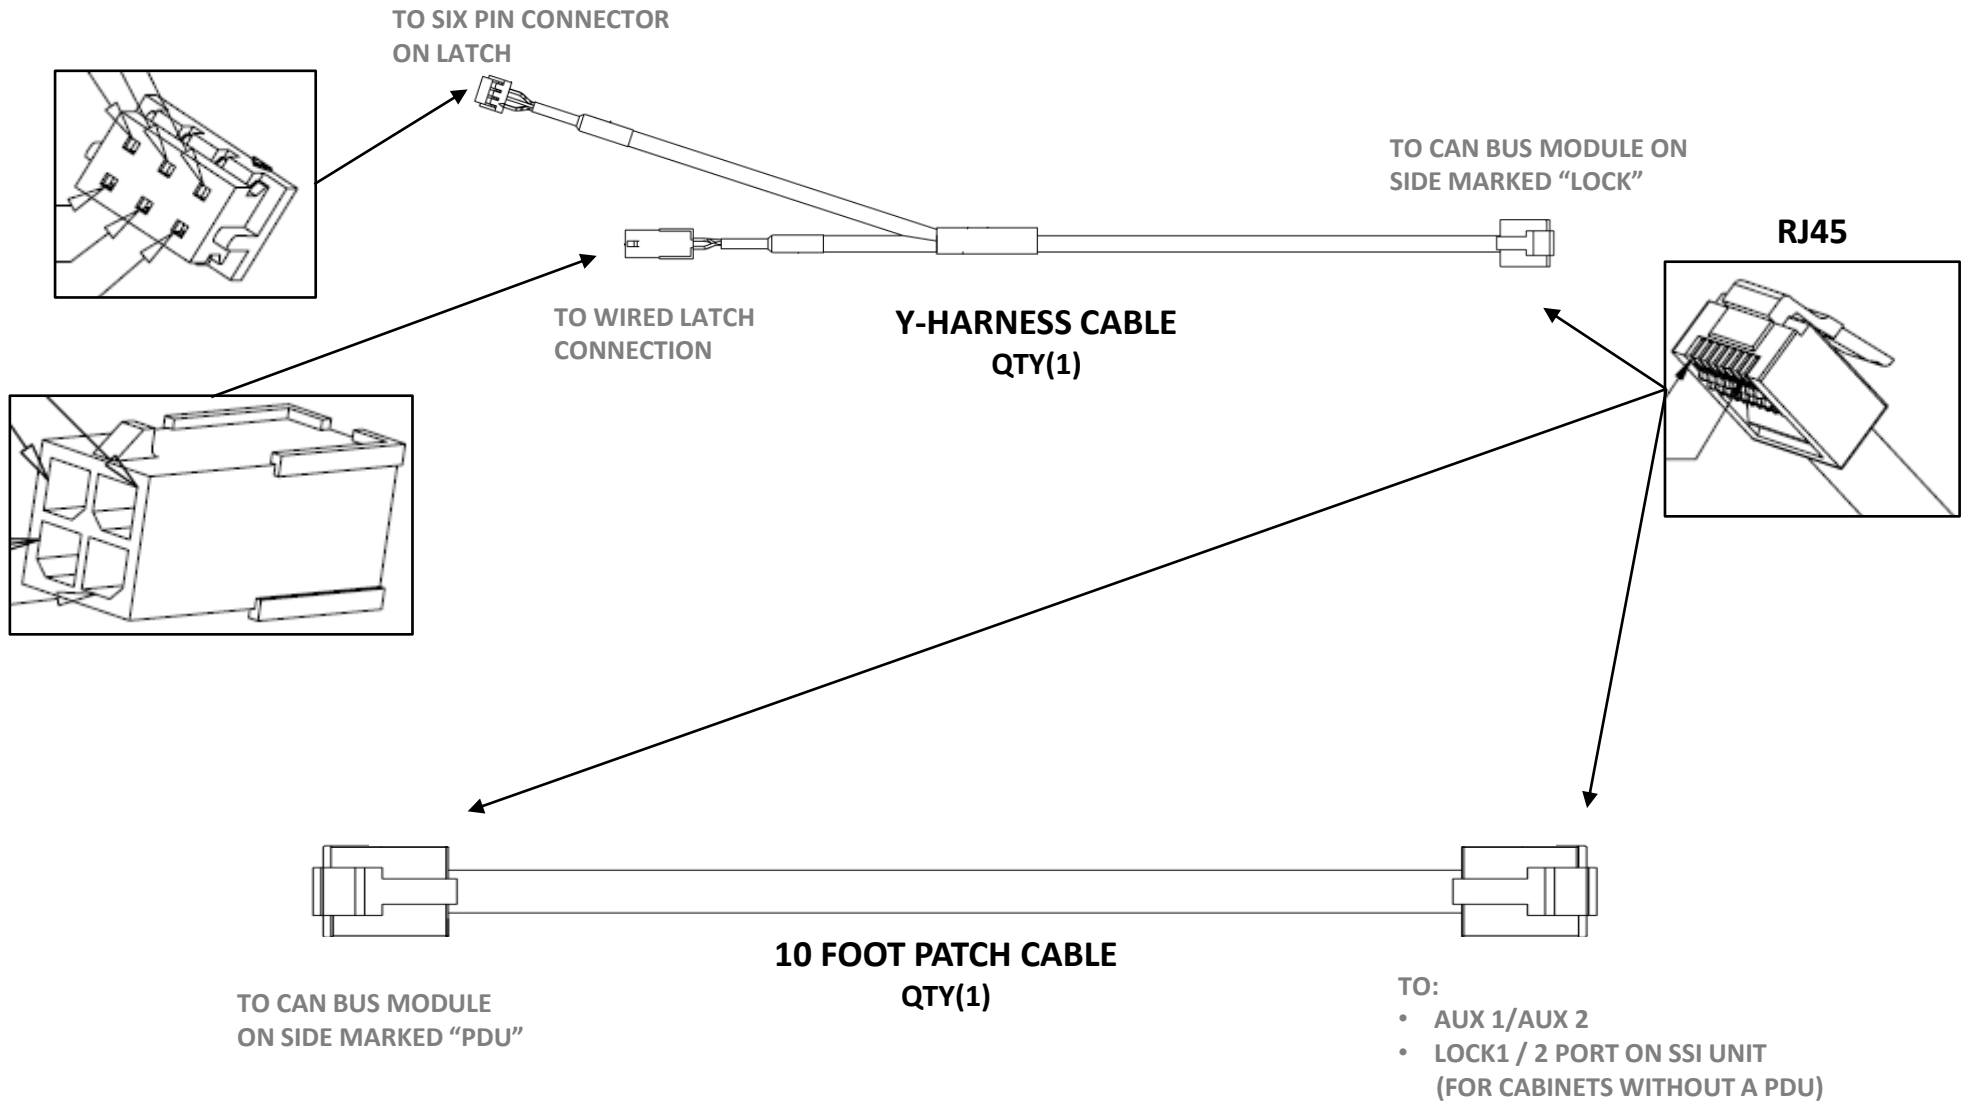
TO SIX PIN CONNECTOR ON LATCH

TO CAN BUS MODULE ON SIDE MARKED “LOCK”

RJ45

TO WIRED LATCH CONNECTION

Y-HARNESS CABLE
QTY(1)

10 FOOT PATCH CABLE
QTY(1)

TO CAN BUS MODULE ON SIDE MARKED “PDU”

TO:
• AUX 1/AUX 2
• LOCK1 / 2 PORT ON SSI UNIT (FOR CABINETS WITHOUT A PDU)